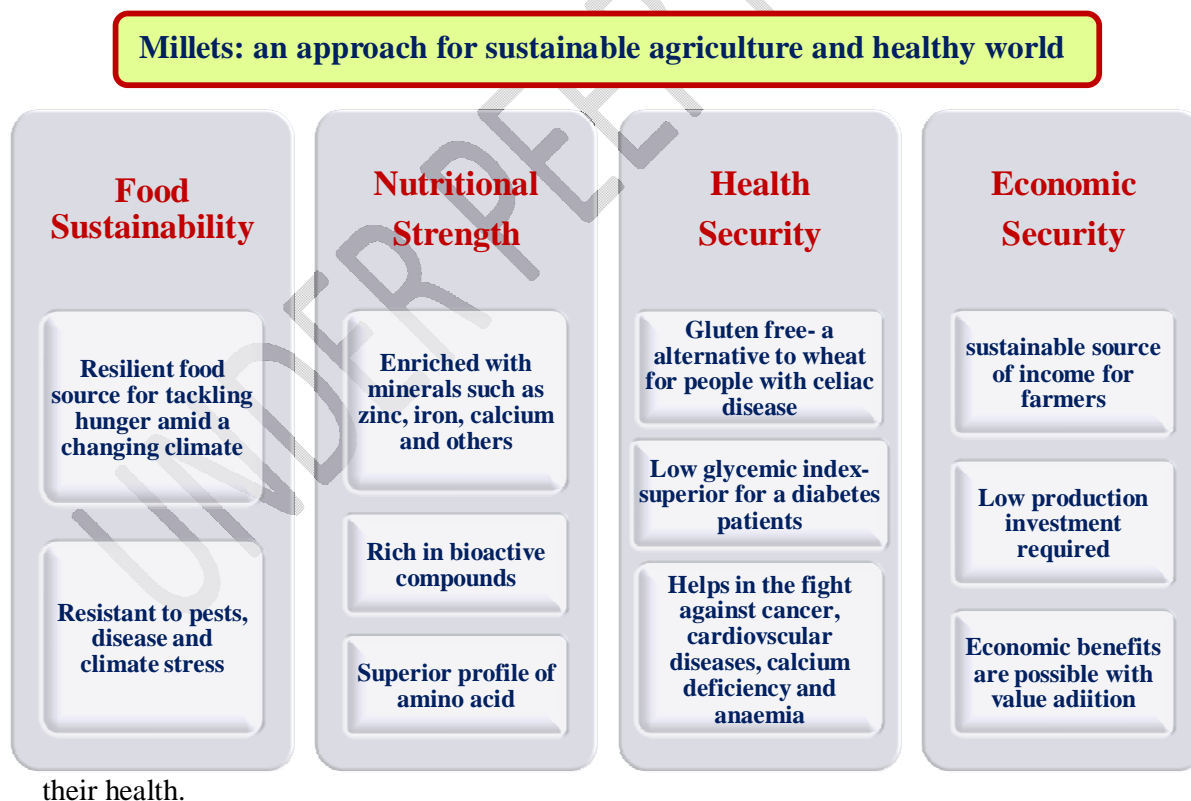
Millets: an approach for sustainable agriculture and healthy world

Food Sustainability

Resilient food source for tackling hunger amid a changing climate

Resistant to pests, disease and climate stress

Nutritional Strength

Enriched with minerals such as zinc, iron, calcium and others

Rich in bioactive compounds

Superior profile of amino acid

Health Security

Gluten free- a alternative to wheat for people with celiac disease

Low glycemic index- superior for a diabetes patients

Helps in the fight against cancer, cardiovscular diseases, calcium deficiency and anaemia

Economic Security

sustainable source of income for farmers

Low production investment required

Economic benefits are possible with value adiition

UNDER PEER

their health.